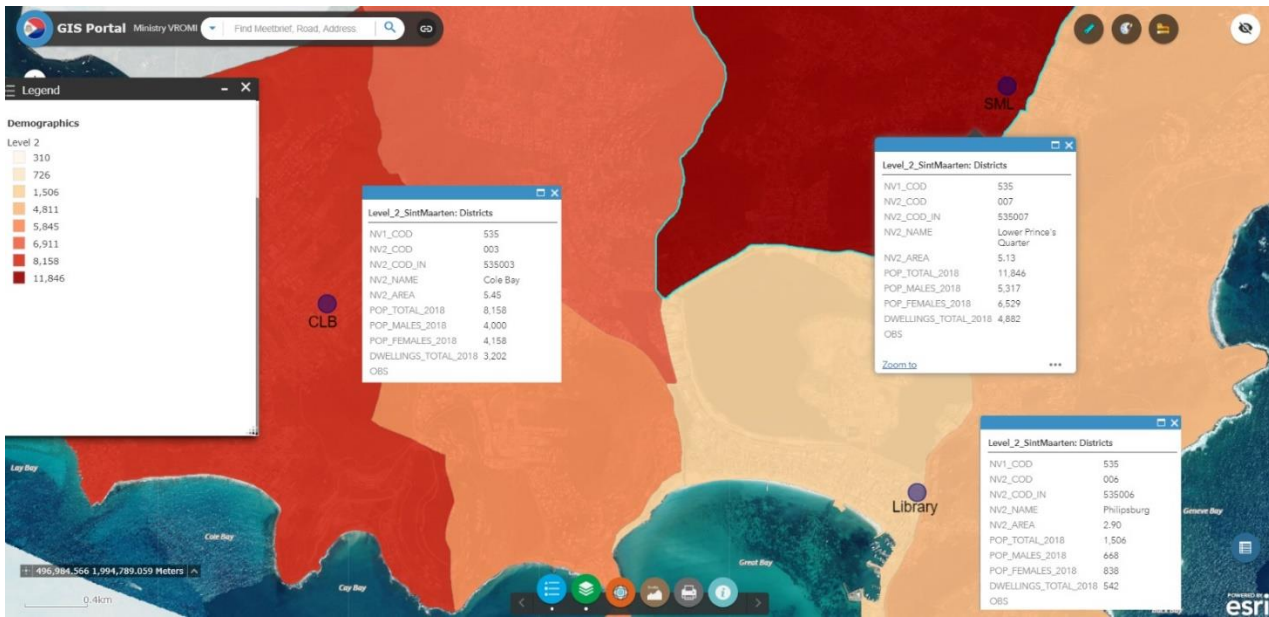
GIS Portal Ministry VROMI
Find Meetbrief, Road, Address

Legend
Demographics
Level 2
310
726
1,506
4,811
5,845
6,911
8,158
11,846

SML
CLB
Library

Level_2_SintMaarten: Districts

| NV1_COD | 535 |
|---|---|
| NV2_COD | 003 |
| NV2_COD_IN | 535003 |
| NV2_NAME | Cole Bay |
| NV2_AREA | 5.45 |
| POP_TOTAL_2018 | 8,158 |
| POP_MALES_2018 | 4,000 |
| POP_FEMALES_2018 | 4,158 |
| DWELLINGS_TOTAL_2018 | 3,202 |
| OBS | |

Level_2_SintMaarten: Districts

| NV1_COD | 535 |
|---|---|
| NV2_COD | 007 |
| NV2_COD_IN | 535007 |
| NV2_NAME | Lower Prince's Quarter |
| NV2_AREA | 5.13 |
| POP_TOTAL_2018 | 11,846 |
| POP_MALES_2018 | 5,317 |
| POP_FEMALES_2018 | 6,529 |
| DWELLINGS_TOTAL_2018 | 4,882 |
| OBS | |

Zoom to

Level_2_SintMaarten: Districts

| NV1_COD | 535 |
|---|---|
| NV2_COD | 006 |
| NV2_COD_IN | 535006 |
| NV2_NAME | Philipsburg |
| NV2_AREA | 2.90 |
| POP_TOTAL_2018 | 1,506 |
| POP_MALES_2018 | 668 |
| POP_FEMALES_2018 | 838 |
| DWELLINGS_TOTAL_2018 | 542 |
| OBS | |

Lay Bay
Cole Bay
Cay Bay
Great Bay
Geneve Bay
496,984.566 1,994,789.059 Meters
0.4km
POWERED BY esri